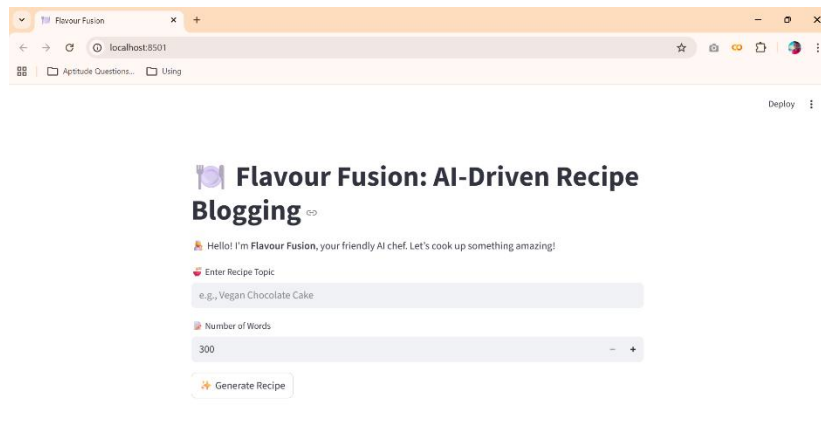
Flavour Fusion ×

localhost:8501

Aptitude Questions... Using

Deploy

Flavour Fusion: AI-Driven Recipe Blogging

Hello! I'm **Flavour Fusion**, your friendly AI chef. Let's cook up something amazing!

Enter Recipe Topic

e.g., Vegan Chocolate Cake

Number of Words

300 − +

Generate Recipe